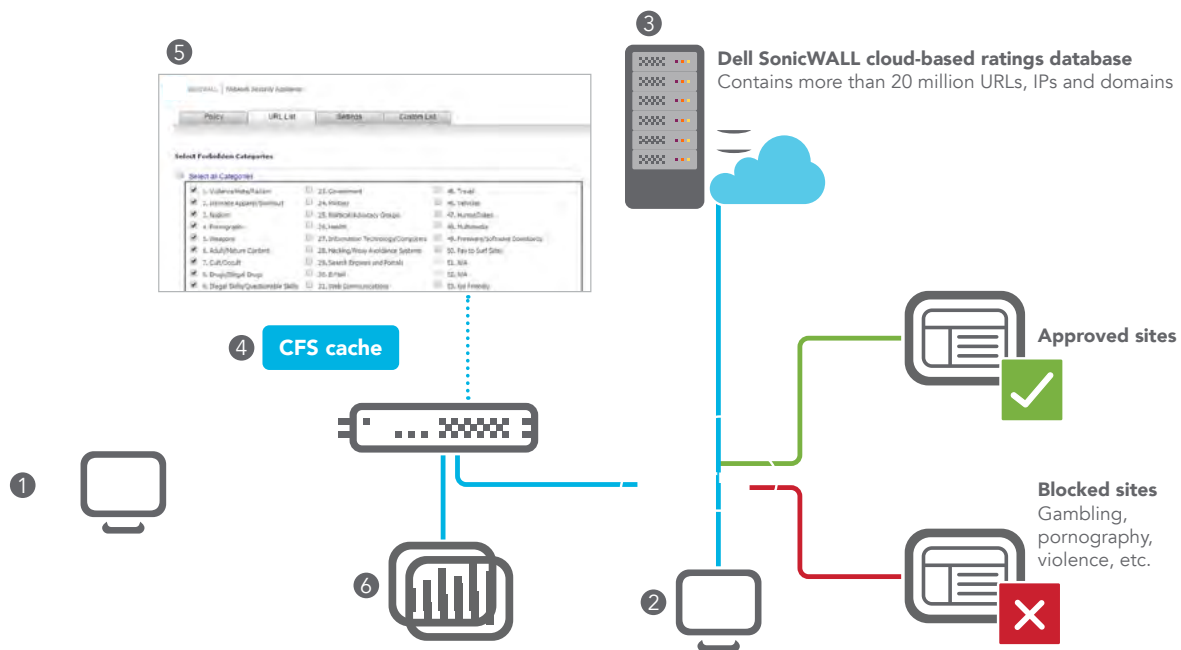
5

SONICWALL | Network Security Appliance

Policy URL List Settings Custom List

Select Forbidden Categories

Select all Categories

1. Violence/Hate/Racism
2. Intimate Apparel/Swimsuit
3. Nudism
4. Pornography
5. Weapons
6. Adult/Mature Content
7. Cult/Occult
8. Drugs/Illegal Drugs
9. Illegal Skills/Questionable Skills
23. Government
24. Military
25. Political/Advocacy Groups
26. Health
27. Information Technology/Computers
28. Hacking/Proxy Avoidance Systems
29. Search Engines and Portals
30. E-Mail
31. Web Communications
46. Travel
45. Vehicles
47. Humor/Jokes
48. Multimedia
49. Freeware/Software Downloads
50. Pay to Surf Sites
51. N/A
52. N/A
53. Kid Friendly

3

Dell SonicWALL cloud-based ratings database
Contains more than 20 million URLs, IPs and domains

4 CFS cache

Approved sites

1

Blocked sites
Gambling, pornography, violence, etc.

6

2